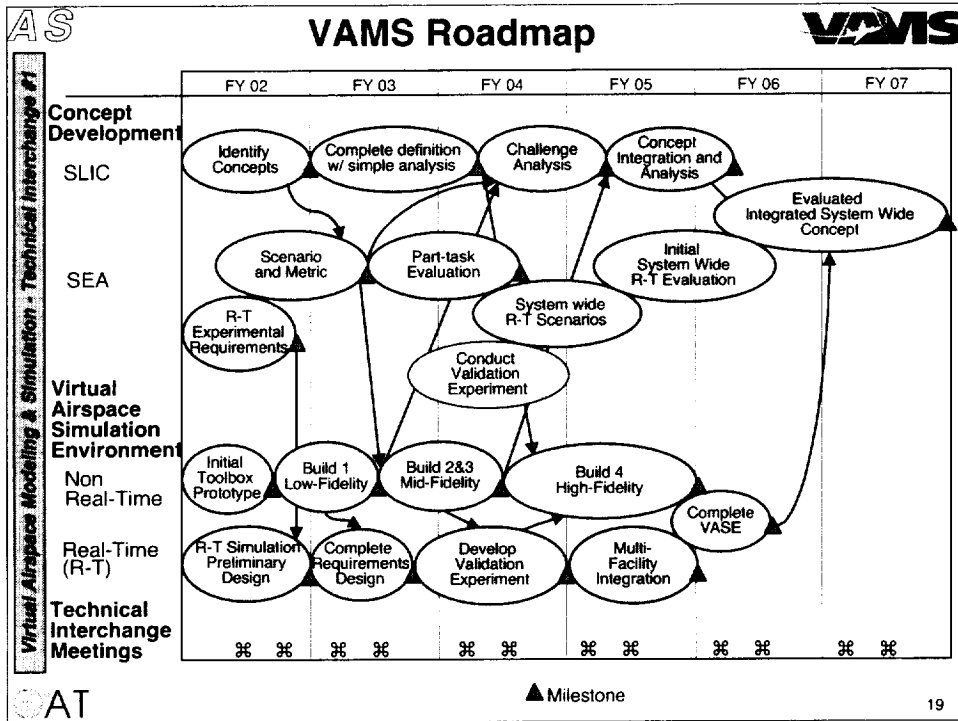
AS

VAMS Roadmap

VAMS

Virtual Airspace Modeling & Simulation - Technical Interchange #1

| | FY 02 | FY 03 | FY 04 | FY 05 | FY 06 | FY 07 |
|---|---|---|---|---|---|---|

Concept Development

SLIC

Identify Concepts

Complete definition w/ simple analysis

Challenge Analysis

Concept Integration and Analysis

Evaluated Integrated System Wide Concept

SEA

Scenario and Metric

Part-task Evaluation

Initial System Wide R-T Evaluation

System wide R-T Scenarios

R-T Experimental Requirements

Conduct Validation Experiment

Virtual Airspace Simulation Environment

Non Real-Time

Initial Toolbox Prototype

Build 1 Low-Fidelity

Build 2&3 Mid-Fidelity

Build 4 High-Fidelity

Complete VASE

Real-Time (R-T)

R-T Simulation Preliminary Design

Complete Requirements Design

Develop Validation Experiment

Multi-Facility Integration

Technical Interchange Meetings

⌘ ⌘ ⌘ ⌘ ⌘ ⌘ ⌘ ⌘ ⌘ ⌘ ⌘ ⌘

AT

▲ Milestone

19